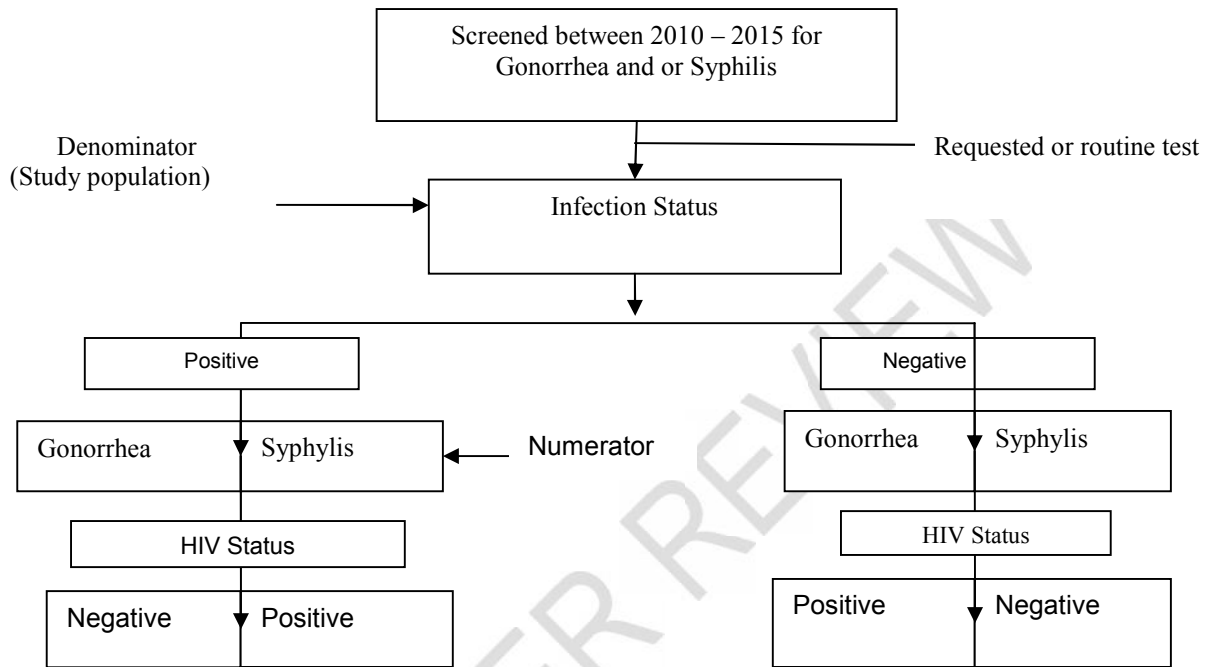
Screened between 2010 – 2015 for Gonorrhea and or Syphilis

Denominator
(Study population)

Requested or routine test

Infection Status

Positive

Negative

Gonorrhea Syphylis

Numerator

Gonorrhea Syphylis

HIV Status

HIV Status

Negative Positive

Positive Negative

ER REVIEW